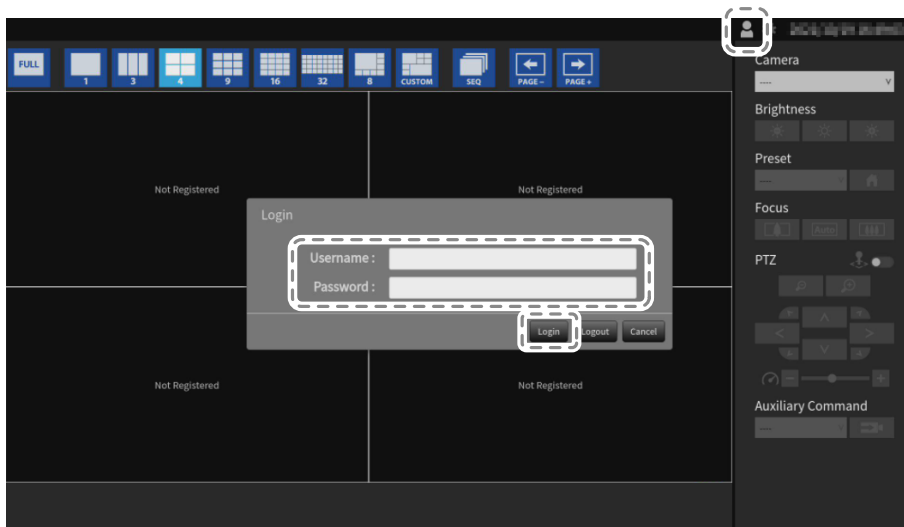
FULL 1 3 4 9 16 32 8 CUSTOM SEQ PAGE – PAGE +

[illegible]

Camera

----

Brightness

Preset

Focus

Auto

PTZ

Auxiliary Command

Not Registered

Not Registered

Login

Username :

Password :

Login Logout Cancel

Not Registered

Not Registered